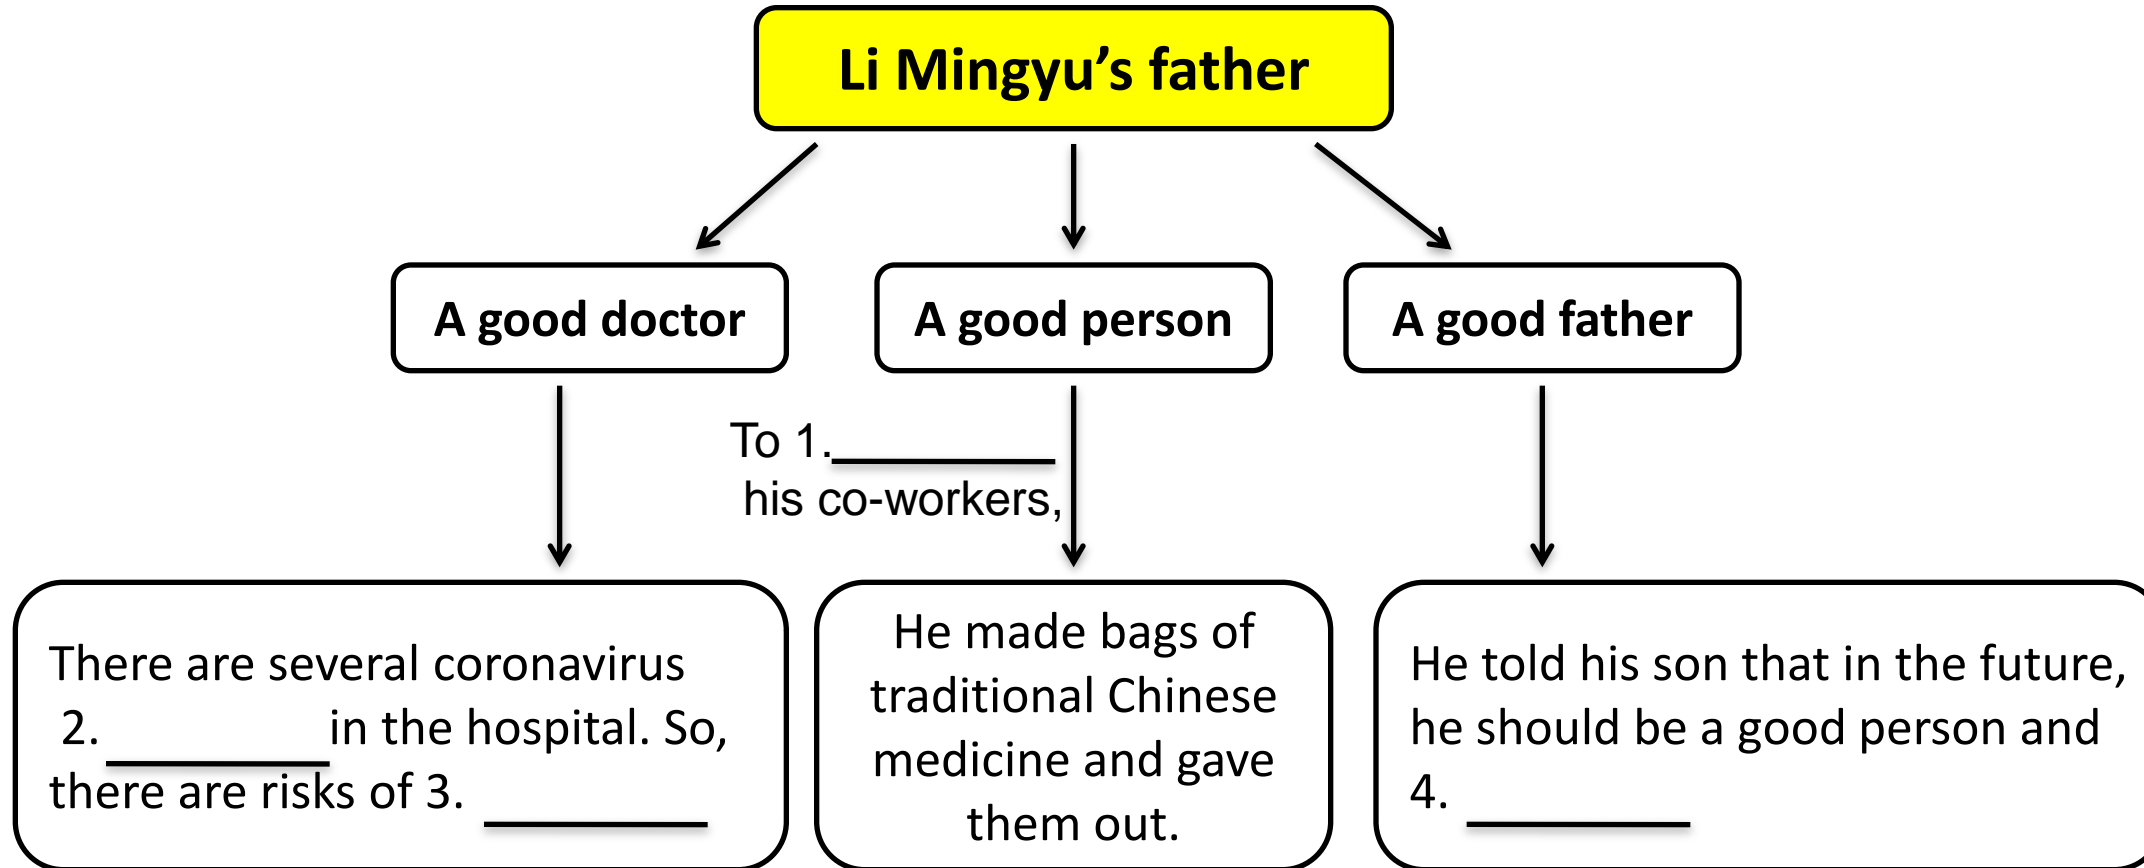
Li Mingyu's father

A good doctor

A good person

A good father

There are several coronavirus 2. ________ in the hospital. So, there are risks of 3. ________

To 1.________ his co-workers,

He made bags of traditional Chinese medicine and gave them out.

He told his son that in the future, he should be a good person and 4. ________